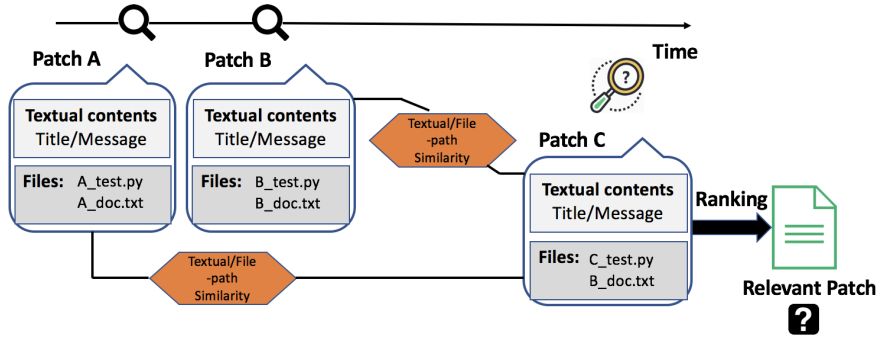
Time

Patch A

Textual contents
Title/Message

Files: A_test.py
A_doc.txt

Patch B

Textual contents
Title/Message

Files: B_test.py
B_doc.txt

Textual/File-path Similarity

Patch C

Textual contents
Title/Message

Files: C_test.py
B_doc.txt

Textual/File-path Similarity

Ranking

Relevant Patch